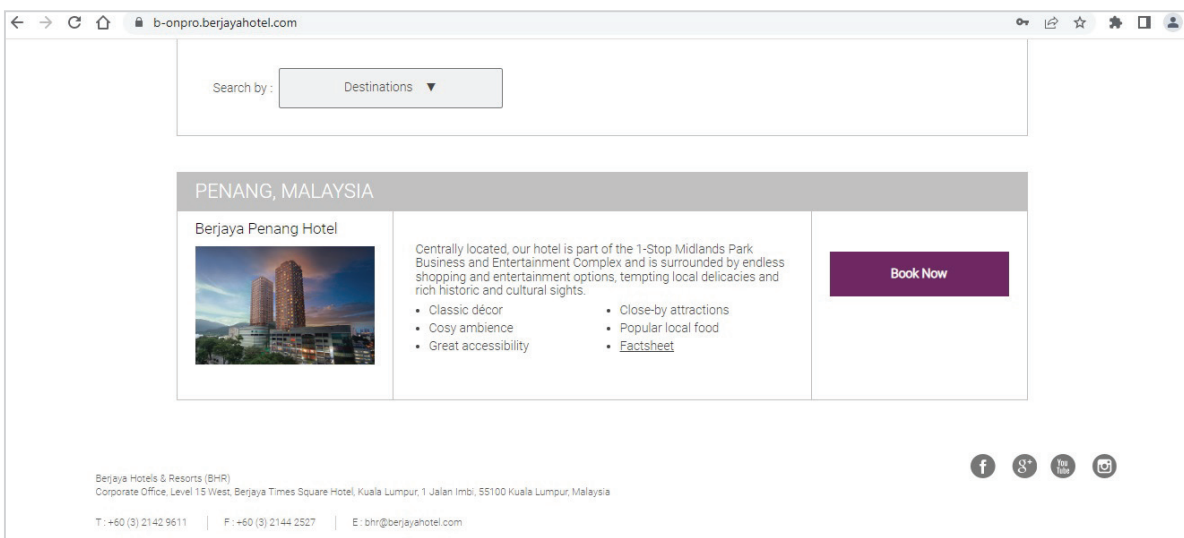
b-onpro.berjayahotel.com

Search by : Destinations ▼

PENANG, MALAYSIA

Berjaya Penang Hotel

Centrally located, our hotel is part of the 1-Stop Midlands Park Business and Entertainment Complex and is surrounded by endless shopping and entertainment options, tempting local delicacies and rich historic and cultural sights.

- Classic décor
- Cosy ambience
- Great accessibility
- Close-by attractions
- Popular local food
- Factsheet

Book Now

Berjaya Hotels & Resorts (BHR)
Corporate Office, Level 15 West, Berjaya Times Square Hotel, Kuala Lumpur, 1 Jalan Imbi, 55100 Kuala Lumpur, Malaysia

T : +60 (3) 2142 9611 | F : +60 (3) 2144 2527 | E : bhr@berjayahotel.com

You Tube